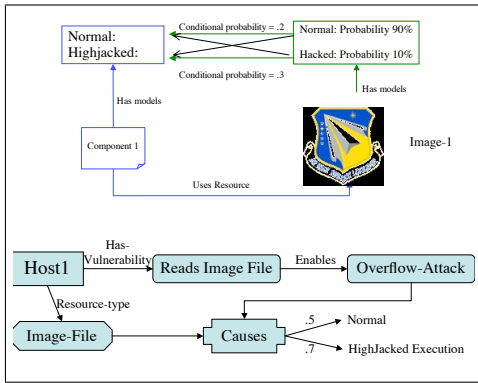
Normal:
Highjacked:

Conditional probability = .2

Normal: Probability 90%

Hacked: Probability 10%

Conditional probability = .3

Has models

Has models

Component 1

Image-1

Uses Resource

Host1

Has-Vulnerability

Reads Image File

Enables

Overflow-Attack

Resource-type

Image-File

Causes

.5

Normal

.7

HighJacked Execution